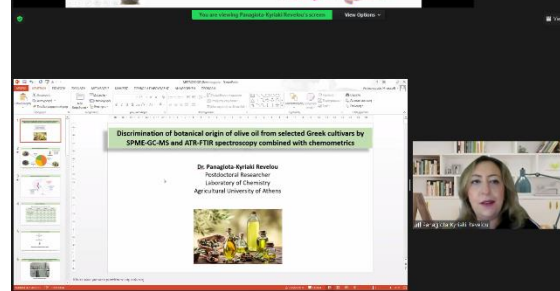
You are viewing Panagiota Kyriaki Revelou's screen

View Options

Discrimination of botanical origin of olive oil from selected Greek cultivars by SPME-GC-MS and ATR-FTIR spectroscopy combined with chemometrics

Dr. Panagiota-Kyriaki Revelou
Postdoctoral Researcher
Laboratory of Chemistry
Agricultural University of Athens

Panagiota Kyriaki Revelou